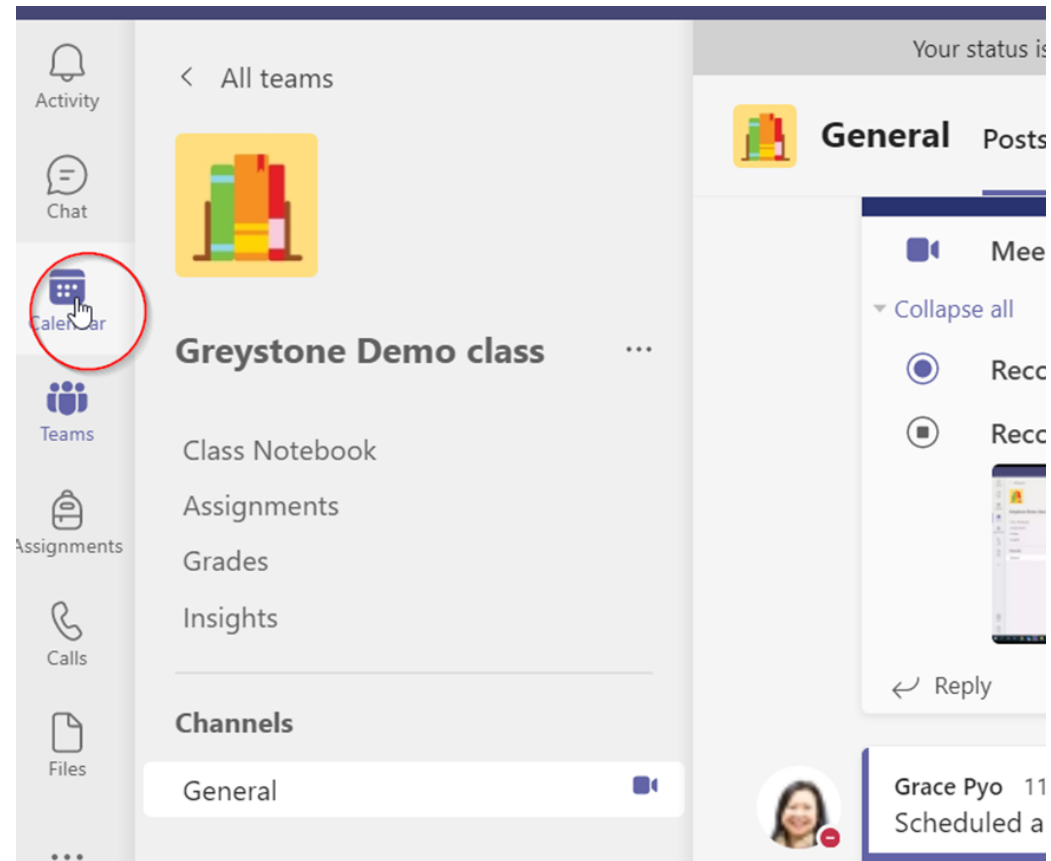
Activity

Chat

Calendar

Teams

Assignments

Calls

Files

...

All teams

Greystone Demo class ...

Class Notebook

Assignments

Grades

Insights

Channels

General

Your status is

General Posts

Mee

Collapse all

Reco

Reco

Reply

Grace Pyo 11

Scheduled a